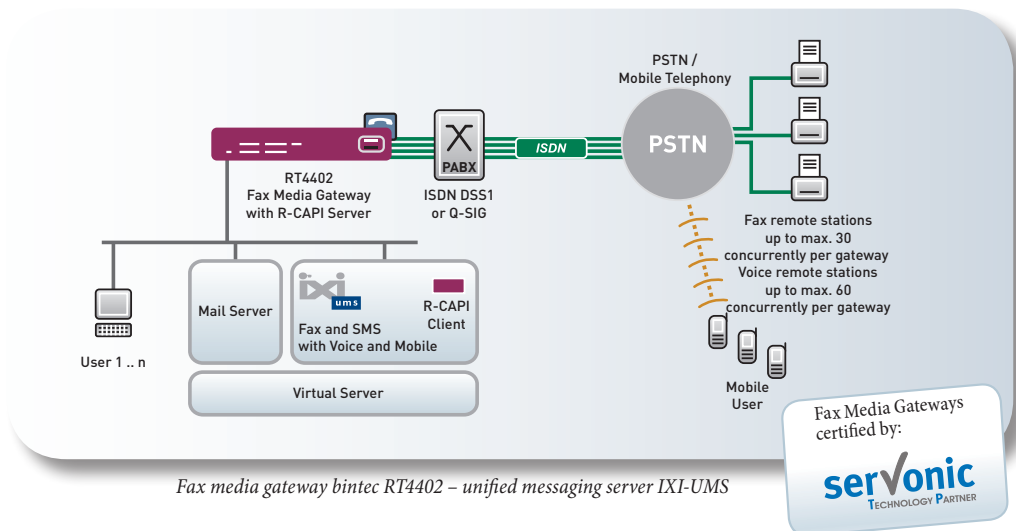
PSTN / Mobile Telephony

RT4402 Fax Media Gateway with R-CAPI Server

PABX

ISDN DSS1 or Q-SIG

ISDN

PSTN

Fax remote stations up to max. 30 concurrently per gateway Voice remote stations up to max. 60 concurrently per gateway

Mail Server

ixi ums

R-CAPI Client

Fax and SMS with Voice and Mobile

User 1 .. n

Virtual Server

Mobile User

Fax Media Gateways certified by:

servonic
Technology Partner

Fax media gateway bintec RT4402 – unified messaging server IXI-UMS